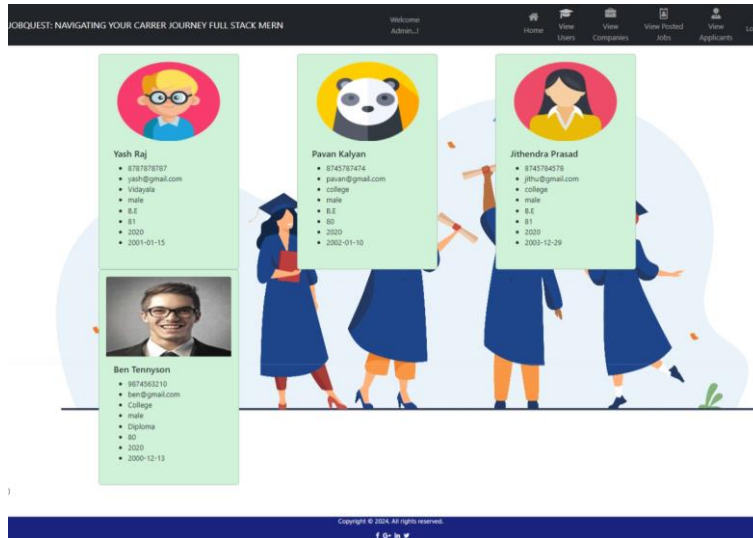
JOBQUEST: NAVIGATING YOUR CARRER JOURNEY FULL STACK MERN

Welcome Admin...!

Home
View Users
View Companies
View Posted Jobs
View Applicants
Lo

Yash Raj
- 8787878787
- yash@gmail.com
- Vidayala
- male
- B.E
- 81
- 2020
- 2001-01-15

Pavan Kalyan
- 8745787474
- pavan@gmail.com
- college
- male
- B.E
- 80
- 2020
- 2002-01-10

Jithendra Prasad
- 8745784578
- jithu@gmail.com
- college
- male
- B.E
- 81
- 2020
- 2003-12-29

Ben Tennyson
- 9874563210
- ben@gmail.com
- College
- male
- Diploma
- 80
- 2020
- 2000-12-13

Copyright © 2024. All rights reserved.
f G+ in